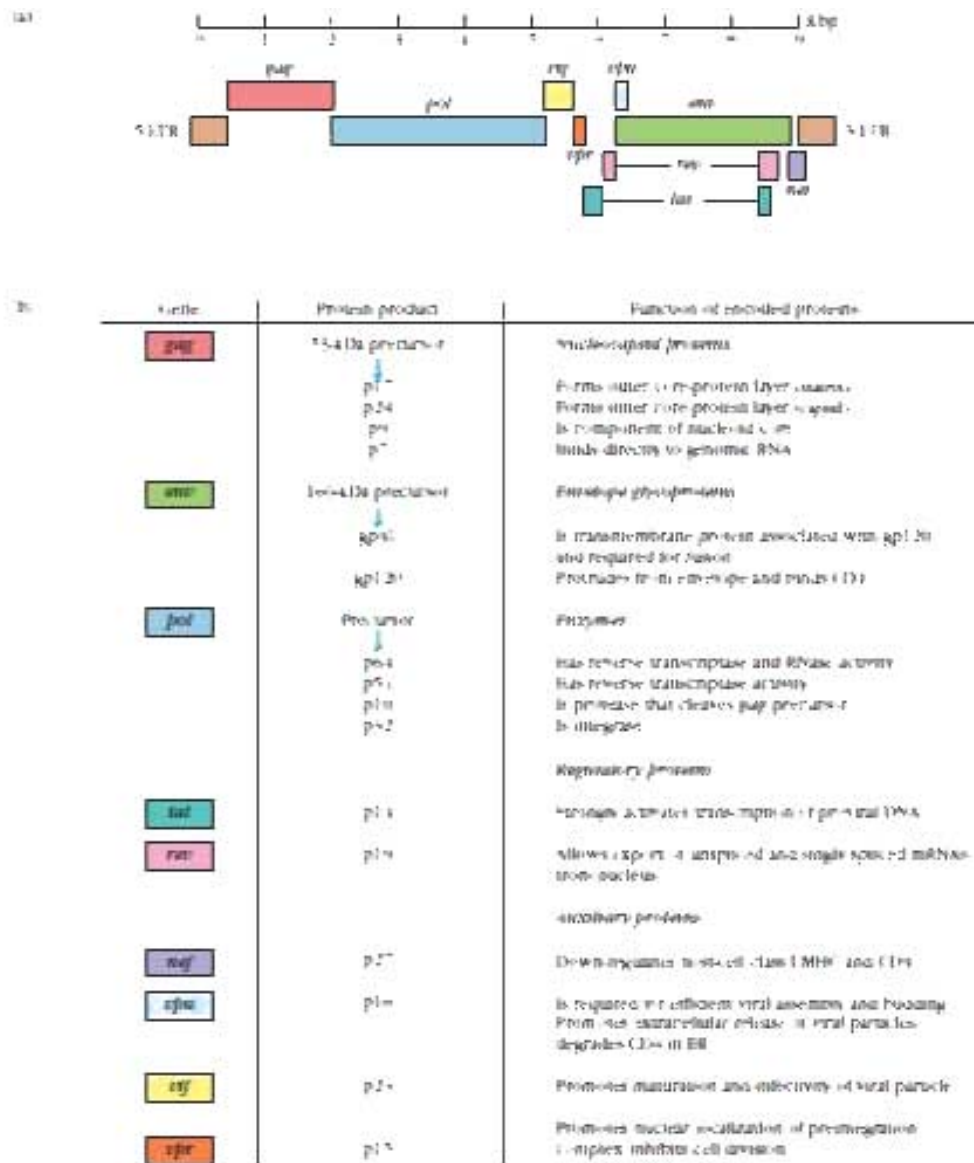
(a)

kbp

0 1 2 3 4 5 6 7 8 9

gag

vif

vpu

pol

env

5' LTR

3' LTR

vpr

rev

nef

tat

(b)

| Gene | Protein product | Function of encoded proteins |
|---|---|---|
| gag | 55-kDa precursor | Nucleocapsid proteins |
| | p17 | Forms outer core-protein layer (matrix) |
| | p24 | Forms inner core-protein layer (capsid) |
| | p9 | Is component of nucleoid core |
| | p7 | Binds directly to genomic RNA |
| env | 160-kDa precursor | Envelope glycoproteins |
| | gp41 | Is transmembrane protein associated with gp120 and required for fusion |
| | gp120 | Protrudes from envelope and binds CD4 |
| pol | Precursor | Enzymes |
| | p64 | Has reverse transcriptase and RNase activity |
| | p51 | Has reverse transcriptase activity |
| | p10 | Is protease that cleaves gag precursor |
| | p32 | Is integrase |
| | | Regulatory proteins |
| tat | p14 | Strongly activates transcription of proviral DNA |
| rev | p19 | Allows export of unspliced and single spliced mRNAs from nucleus |
| | | Auxiliary proteins |
| nef | p27 | Down-regulates host-cell class I MHC and CD4 |
| vpu | p16 | Is required for efficient viral assembly and budding. Promotes extracellular release of viral particles; degrades CD4 in ER |
| vif | p23 | Promotes maturation and infectivity of viral particle |
| vpr | p15 | Promotes nuclear localization of preintegration complex; inhibits cell division |